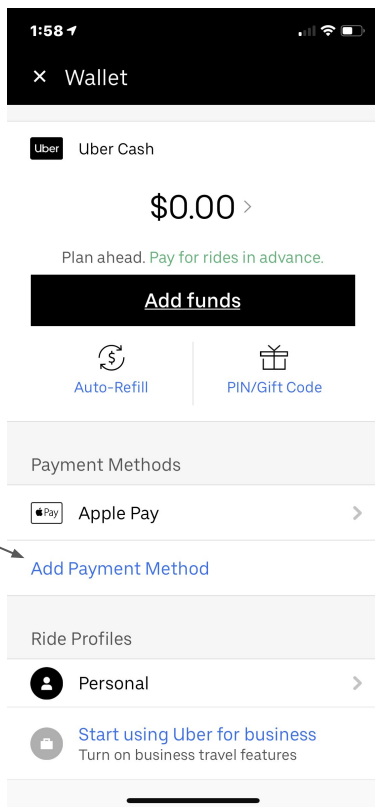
1:58

× Wallet

Uber Uber Cash

$0.00 >

Plan ahead. Pay for rides in advance.

Add funds

Auto-Refill

PIN/Gift Code

Payment Methods

Pay Apple Pay

Add Payment Method

Ride Profiles

Personal

Start using Uber for business
Turn on business travel features